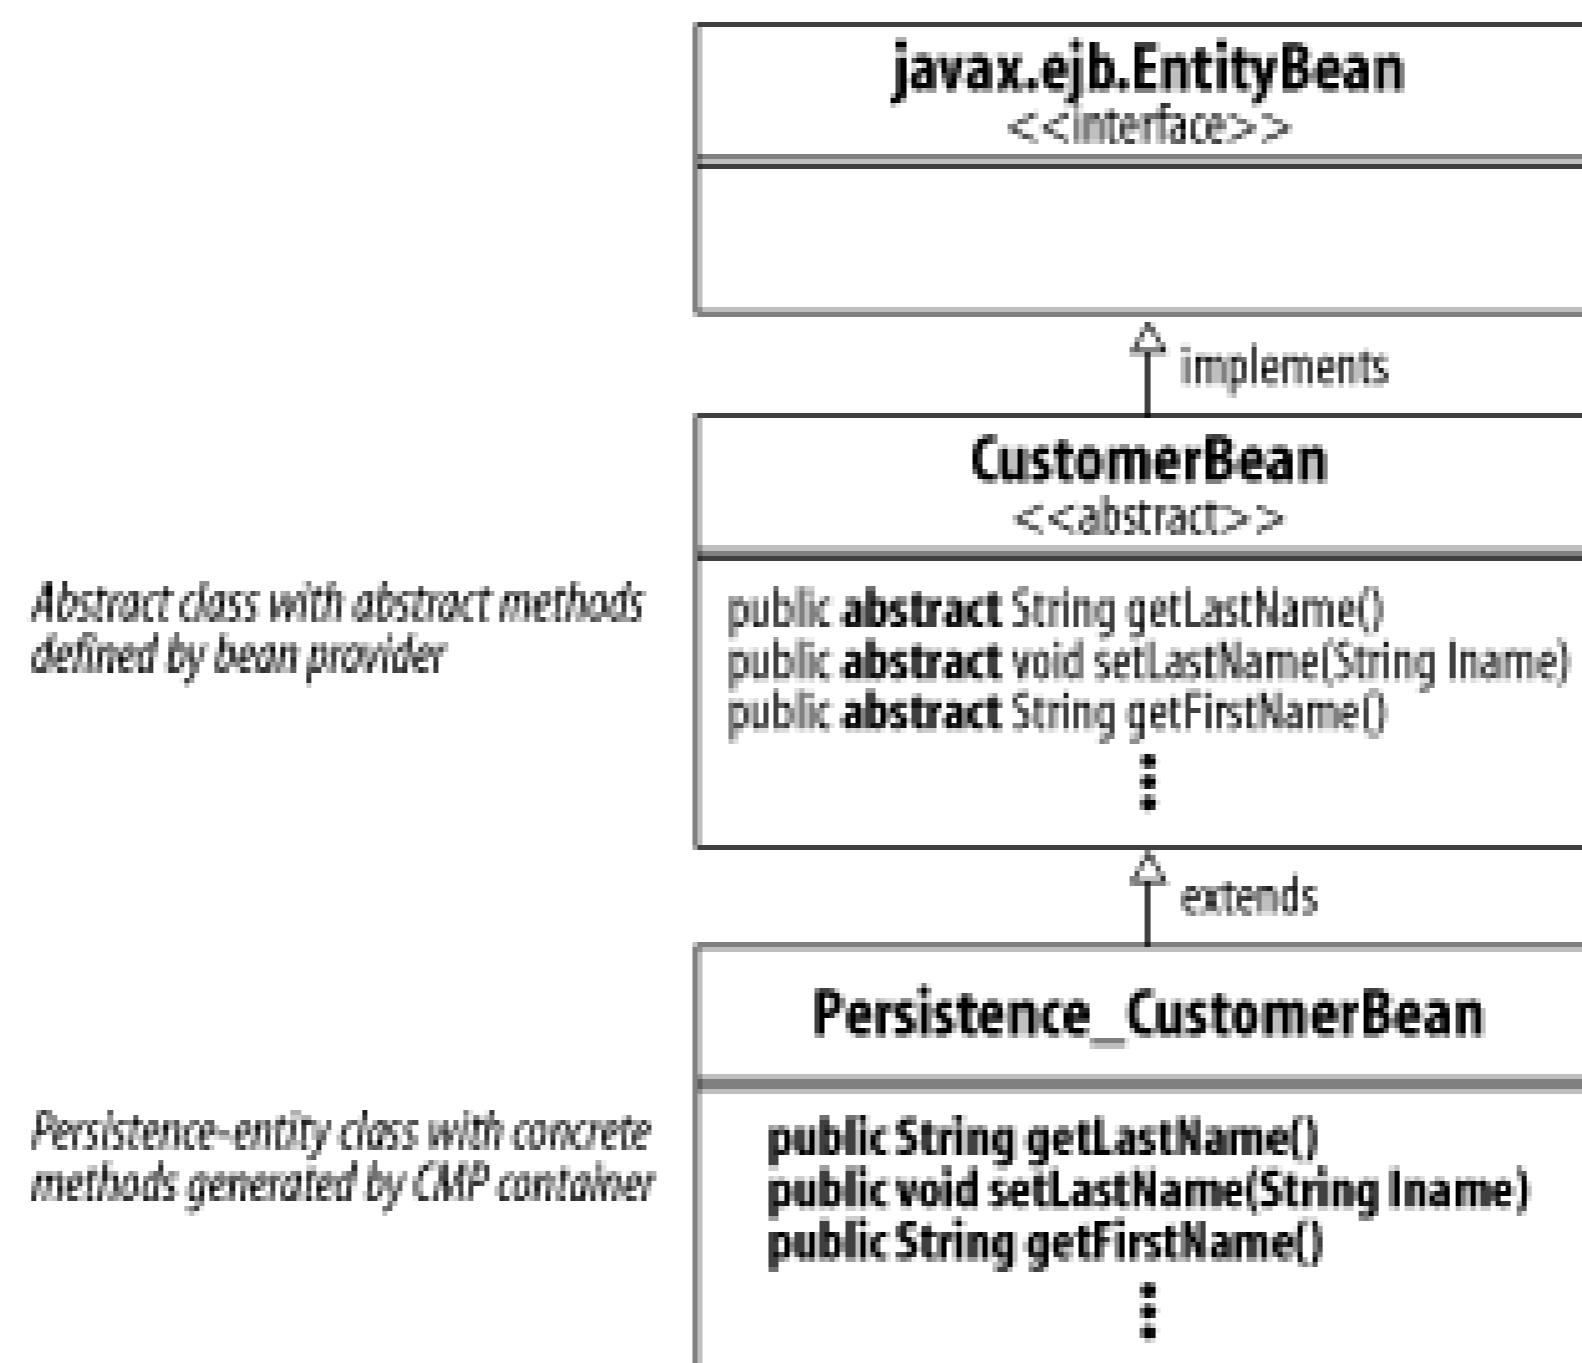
javax.ejb.EntityBean
<<interface>>

implements

CustomerBean
<<abstract>>

Abstract class with abstract methods defined by bean provider

public abstract String getLastName()
public abstract void setLastName(String lname)
public abstract String getFirstName()
⋮

extends

Persistence_CustomerBean

Persistence-entity class with concrete methods generated by CMP container

public String getLastName()
public void setLastName(String lname)
public String getFirstName()
⋮